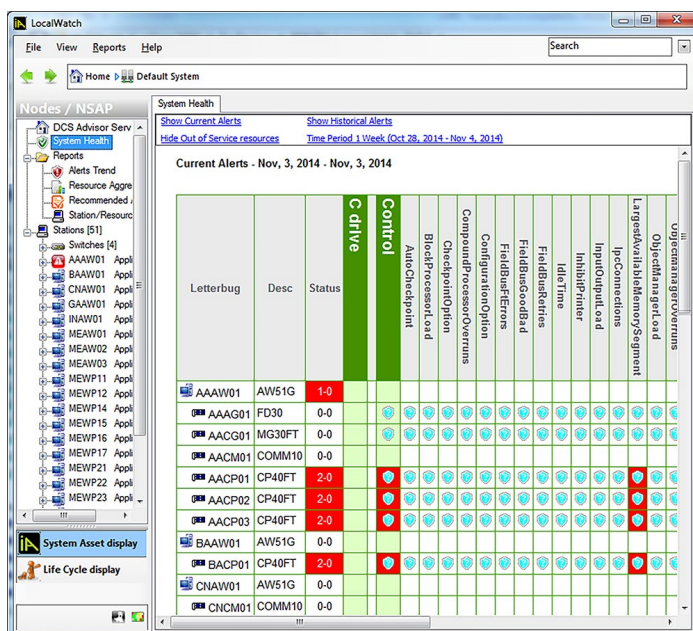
LocalWatch

File View Reports Help

Search

Home Default System

Nodes / NSAP

DCS Advisor Serv
System Health
Reports
Alerts Trend
Resource Aggre
Recommended
Station/Resourc
Stations [51]
Switches [4]
AAAW01 Appli
BAAW01 Appli
CNAW01 Appli
GAAW01 Appli
INAW01 Appli
MEAW01 Appli
MEAW02 Appli
MEAW03 Appli
MEWP11 Appli
MEWP12 Appli
MEWP14 Appli
MEWP15 Appli
MEWP16 Appli
MEWP17 Appli
MEWP21 Appli
MEWP22 Appli
MEWP23 Appli

System Asset display
Life Cycle display

System Health

Show Current Alerts
Show Historical Alerts
Hide Out of Service resources
Time Period 1 Week (Oct 28, 2014 - Nov 4, 2014)

Current Alerts - Nov, 3, 2014 - Nov, 3, 2014

| Letterbug | Desc | Status | C drive | Control | AutoCheckpoint | BlockProcessorLoad | CheckpointOption | CompoundProcessorOverruns | ConfigurationOption | FieldBusFErrors | FieldBusGoodBad | FieldBusRetries | IdleTime | InhibitPrinter | InputOutputLoad | IpcConnections | LargestAvailableMemorySegment | ObjectManagerLoad | ObjectManagerOverruns |
|---|---|---|---|---|---|---|---|---|---|---|---|---|---|---|---|---|---|---|---|
| AAAW01 | AW51G | 1-0 | | | | | | | | | | | | | | | | | |
| AAAG01 | FD30 | 0-0 | | | | | | | | | | | | | | | | | |
| AACG01 | MG30FT | 0-0 | | | | | | | | | | | | | | | | | |
| AACM01 | COMM10 | 0-0 | | | | | | | | | | | | | | | | | |
| AACP01 | CP40FT | 2-0 | | | | | | | | | | | | | | | | | |
| AACP02 | CP40FT | 2-0 | | | | | | | | | | | | | | | | | |
| AACP03 | CP40FT | 2-0 | | | | | | | | | | | | | | | | | |
| BAAW01 | AW51G | 0-0 | | | | | | | | | | | | | | | | | |
| BACP01 | CP40FT | 2-0 | | | | | | | | | | | | | | | | | |
| CNAW01 | AW51G | 0-0 | | | | | | | | | | | | | | | | | |
| CNCM01 | COMM10 | 0-0 | | | | | | | | | | | | | | | | | |